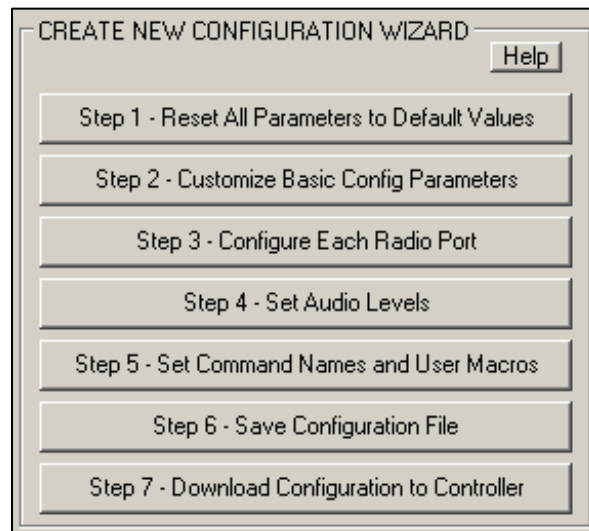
CREATE NEW CONFIGURATION WIZARD

Help

Step 1 - Reset All Parameters to Default Values

Step 2 - Customize Basic Config Parameters

Step 3 - Configure Each Radio Port

Step 4 - Set Audio Levels

Step 5 - Set Command Names and User Macros

Step 6 - Save Configuration File

Step 7 - Download Configuration to Controller